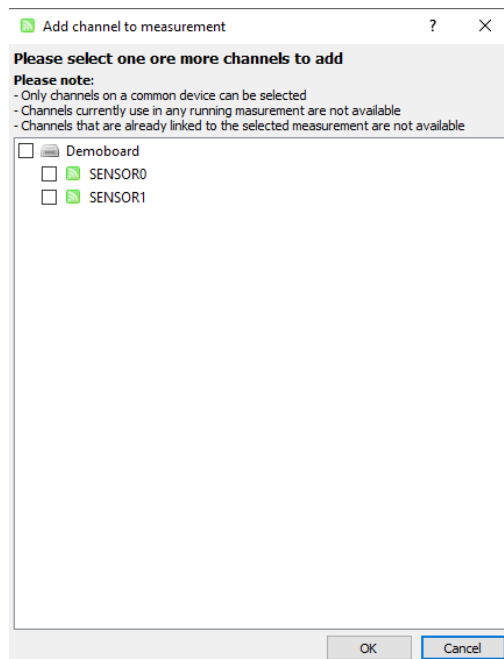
Add channel to measurement ? ×

Please select one ore more channels to add

Please note:
- Only channels on a common device can be selected
- Channels currently use in any running masurement are not available
- Channels that are already linked to the selected measurement are not available

Demoboard
SENSOR0
SENSOR1

OK Cancel